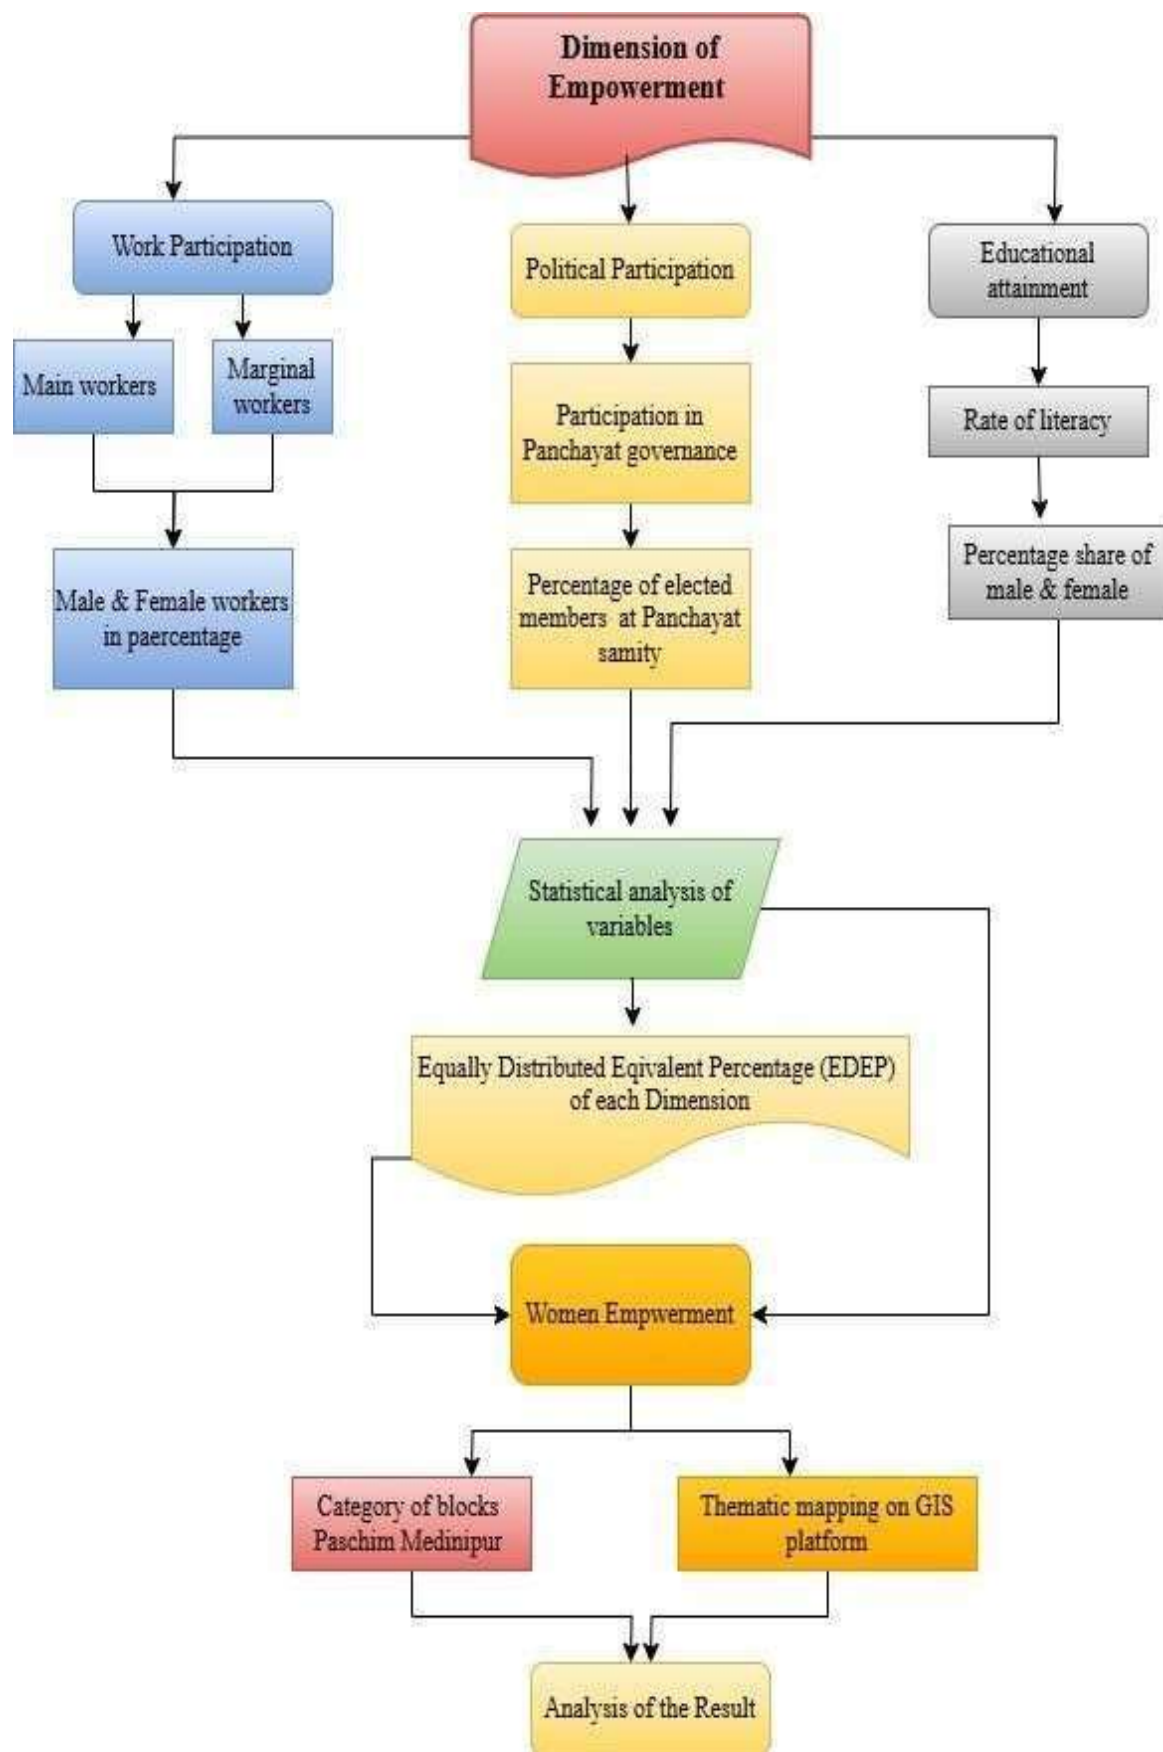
Dimension of Empowerment

Work Participation

Main workers

Marginal workers

Male & Female workers in paercentage

Political Participation

Participation in Panchayat governance

Percentage of elected members at Panchayat samity

Educational attainment

Rate of literacy

Percentage share of male & female

Statistical analysis of variables

Equally Distributed Eqivalent Percentage (EDEP) of each Dimension

Women Empwerment

Category of blocks Paschim Medinipur

Thematic mapping on GIS platform

Analysis of the Result